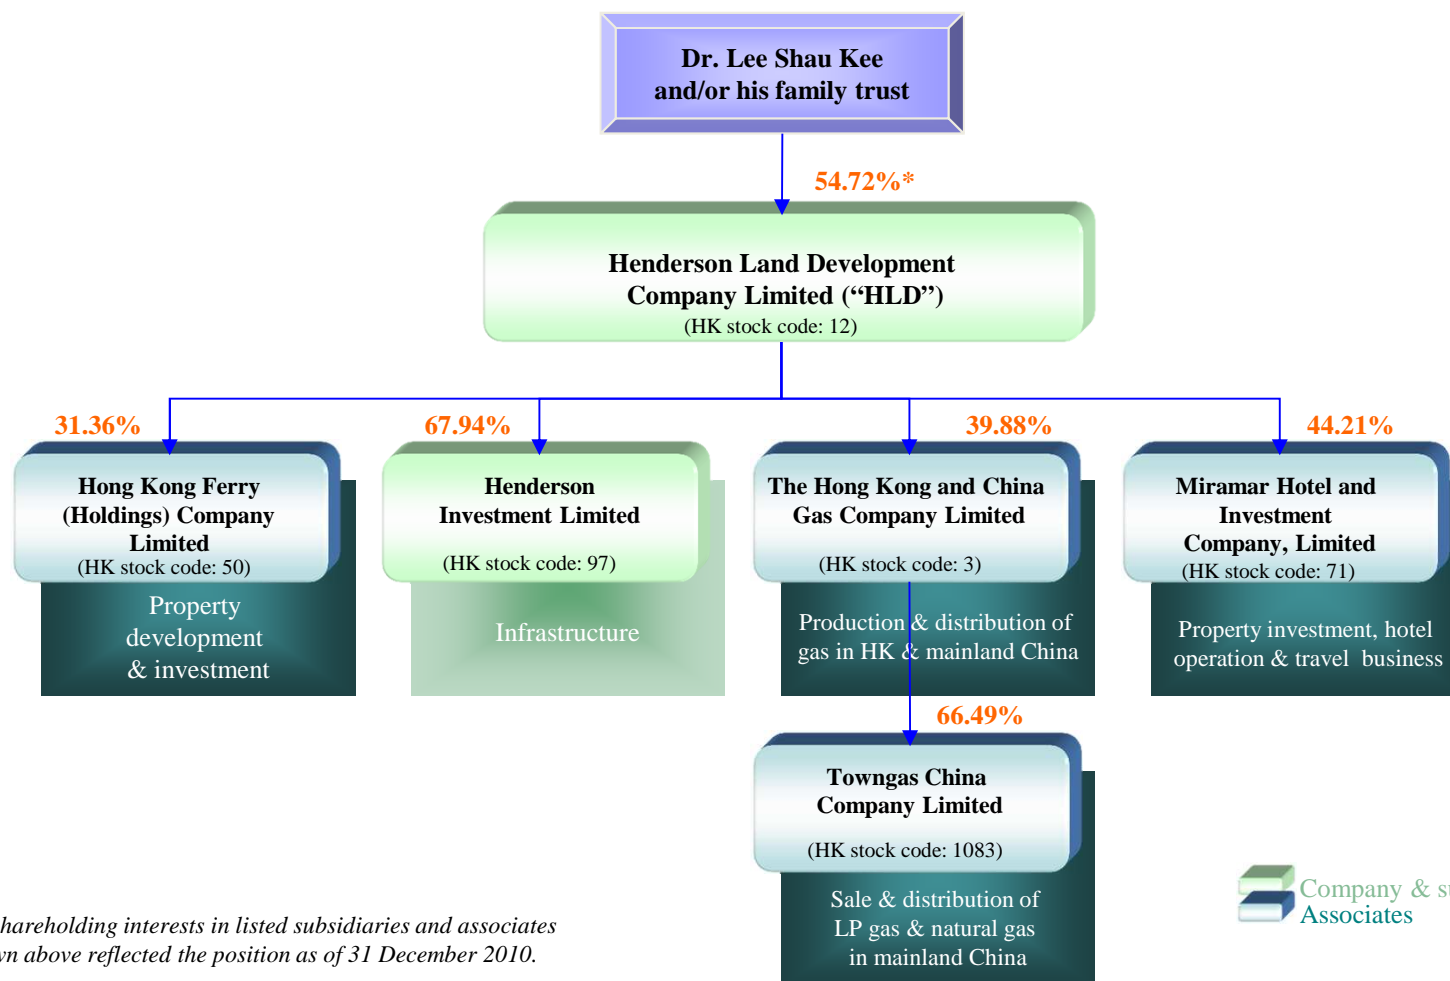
Dr. Lee Shau Kee and/or his family trust

54.72%*

Henderson Land Development Company Limited ("HLD")
(HK stock code: 12)

31.36%

Hong Kong Ferry (Holdings) Company Limited
(HK stock code: 50)

Property development & investment

67.94%

Henderson Investment Limited
(HK stock code: 97)

Infrastructure

39.88%

The Hong Kong and China Gas Company Limited
(HK stock code: 3)

Production & distribution of gas in HK & mainland China

44.21%

Miramar Hotel and Investment Company, Limited
(HK stock code: 71)

Property investment, hotel operation & travel business

66.49%

Towngas China Company Limited
(HK stock code: 1083)

Sale & distribution of LP gas & natural gas in mainland China

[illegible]hareholding interests in listed subsidiaries and associates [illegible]wn above reflected the position as of 31 December 2010.

Company & su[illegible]
Associates